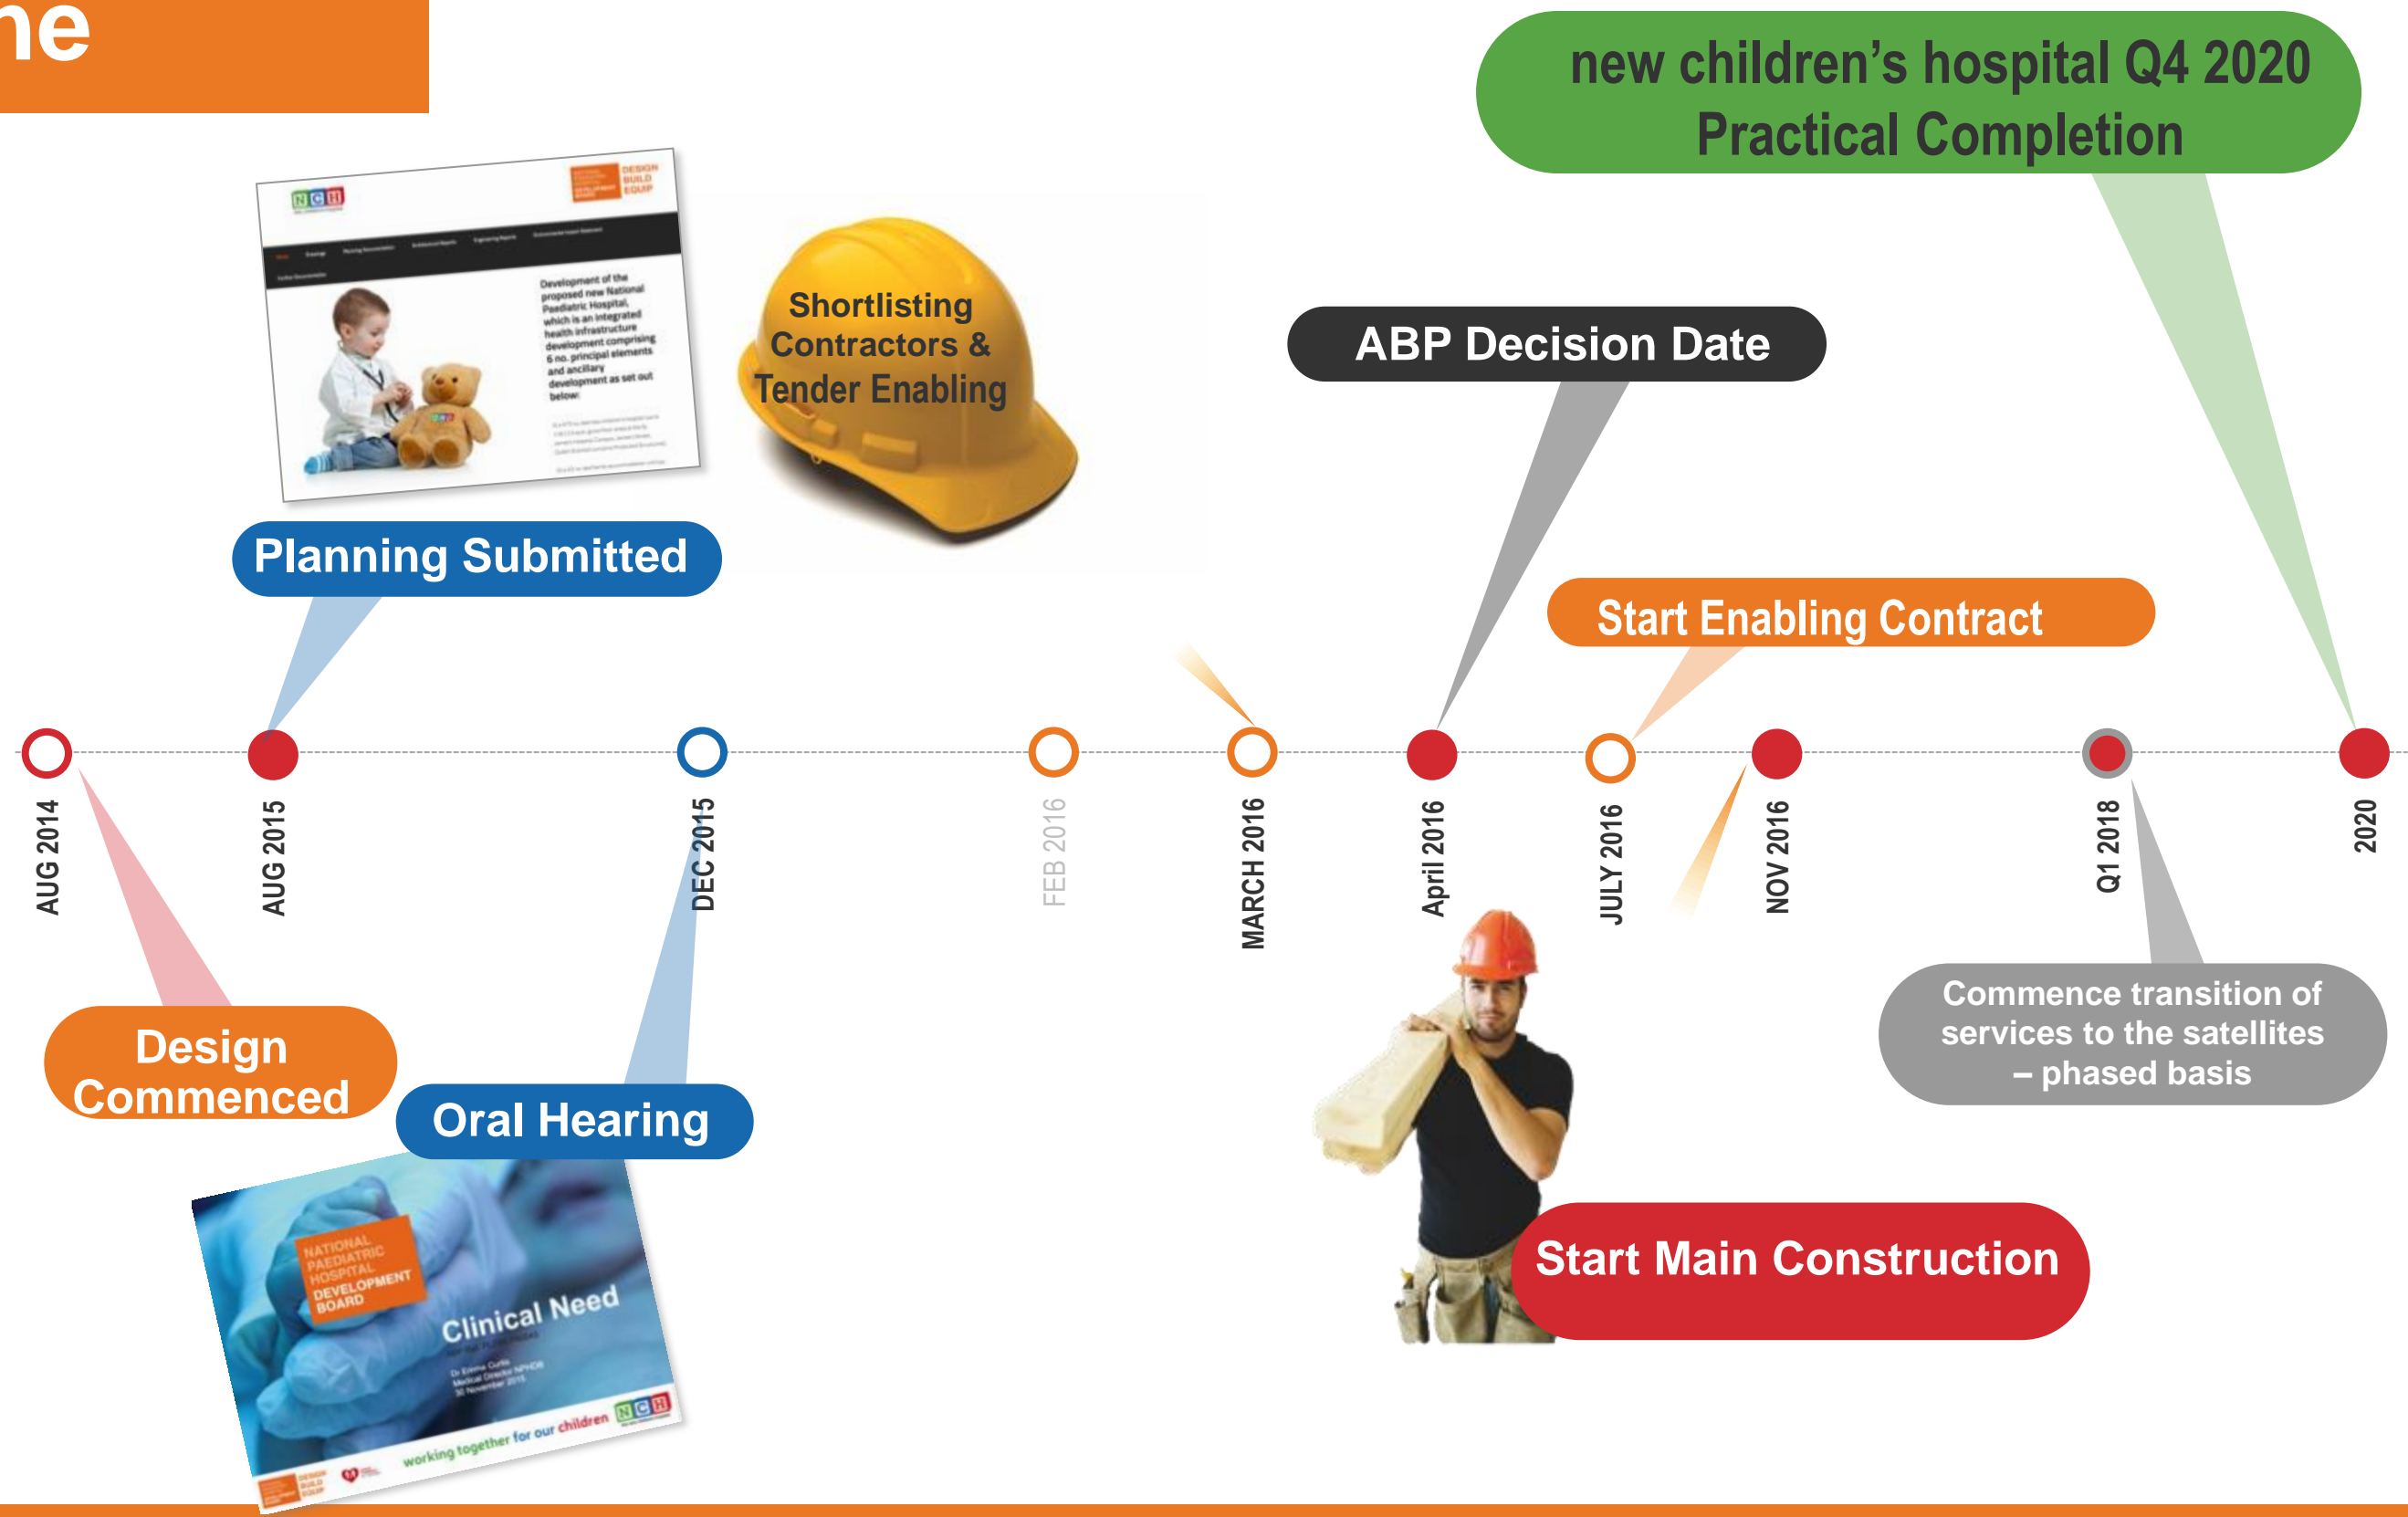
ne

new children's hospital Q4 2020 Practical Completion

NCH

DESIGN BUILD EQUIP

Development of the proposed new National Paediatric Hospital, which is an integrated health infrastructure development comprising 6 no. principal elements and ancillary development as set out below:

Shortlisting Contractors & Tender Enabling

ABP Decision Date

Planning Submitted

Start Enabling Contract

AUG 2014

AUG 2015

DEC 2015

FEB 2016

MARCH 2016

April 2016

JULY 2016

NOV 2016

Q1 2018

2020

Design Commenced

Oral Hearing

Commence transition of services to the satellites – phased basis

NATIONAL PAEDIATRIC HOSPITAL DEVELOPMENT BOARD

Clinical Need

working together for our children

NCH

Start Main Construction